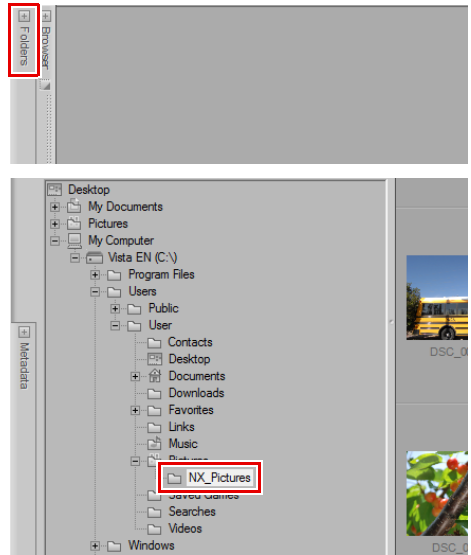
Folders

Browser

Desktop
My Documents
Pictures
My Computer
Vista EN (C:\)
Program Files
Users
Public
User
Contacts
Desktop
Documents
Downloads
Favorites
Links
Music
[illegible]
NX_Pictures
Saved Games
Searches
Videos
Windows

Metadata

DSC_0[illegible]

DSC_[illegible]